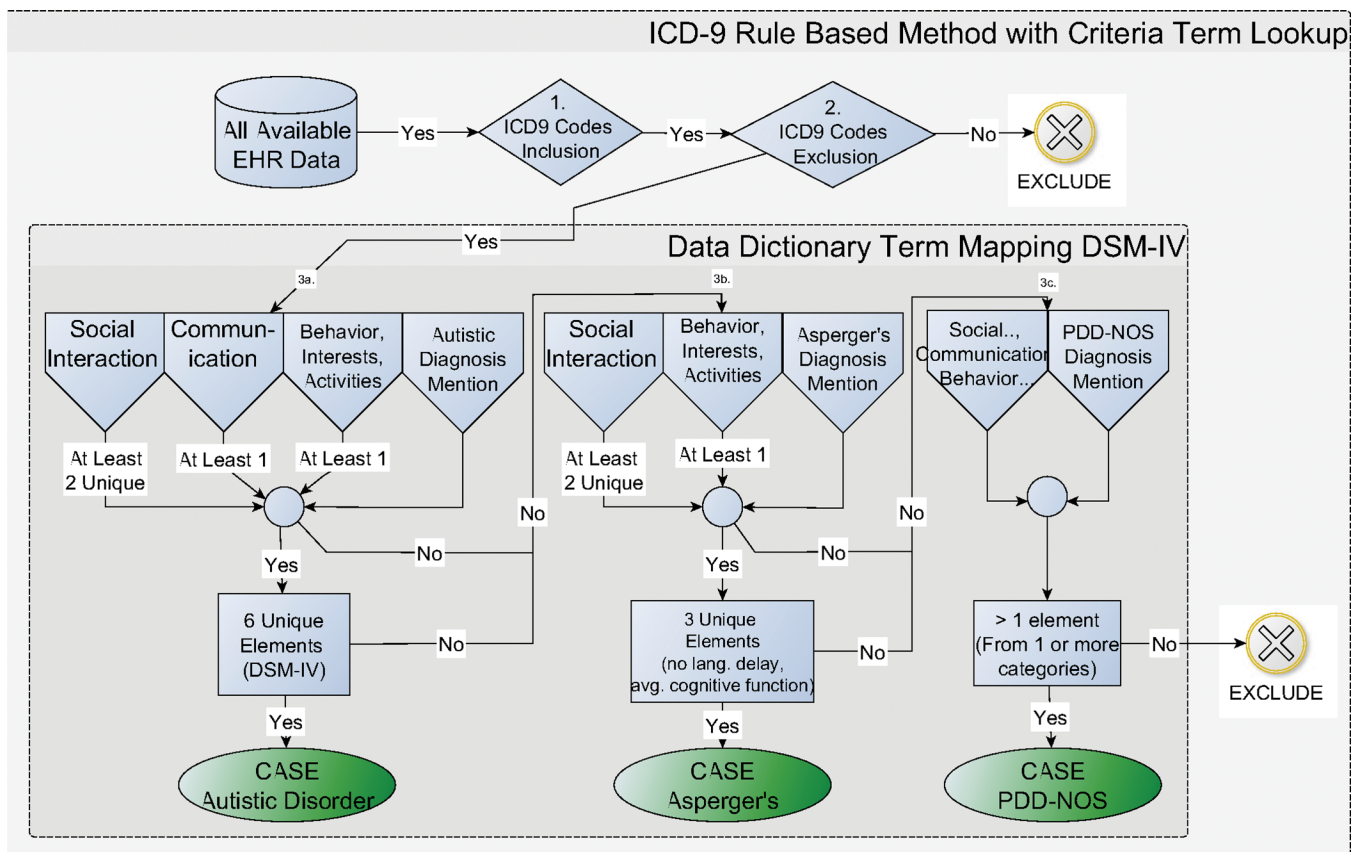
ICD-9 Rule Based Method with Criteria Term Lookup

All Available EHR Data

Yes

1. ICD9 Codes Inclusion

Yes

2. ICD9 Codes Exclusion

No

EXCLUDE

Yes

Data Dictionary Term Mapping DSM-IV

3a.

Social Interaction

Communication

Behavior, Interests, Activities

Autistic Diagnosis Mention

At Least 2 Unique

At Least 1

At Least 1

Yes

No

6 Unique Elements (DSM-IV)

No

Yes

CASE Autistic Disorder

3b.

No

Social Interaction

Behavior, Interests, Activities

Asperger's Diagnosis Mention

At Least 2 Unique

At Least 1

Yes

No

3 Unique Elements (no lang. delay, avg. cognitive function)

No

Yes

CASE Asperger's

3c.

No

Social.., Communicatio Behavior...

PDD-NOS Diagnosis Mention

> 1 element (From 1 or more categories)

No

EXCLUDE

Yes

CASE PDD-NOS